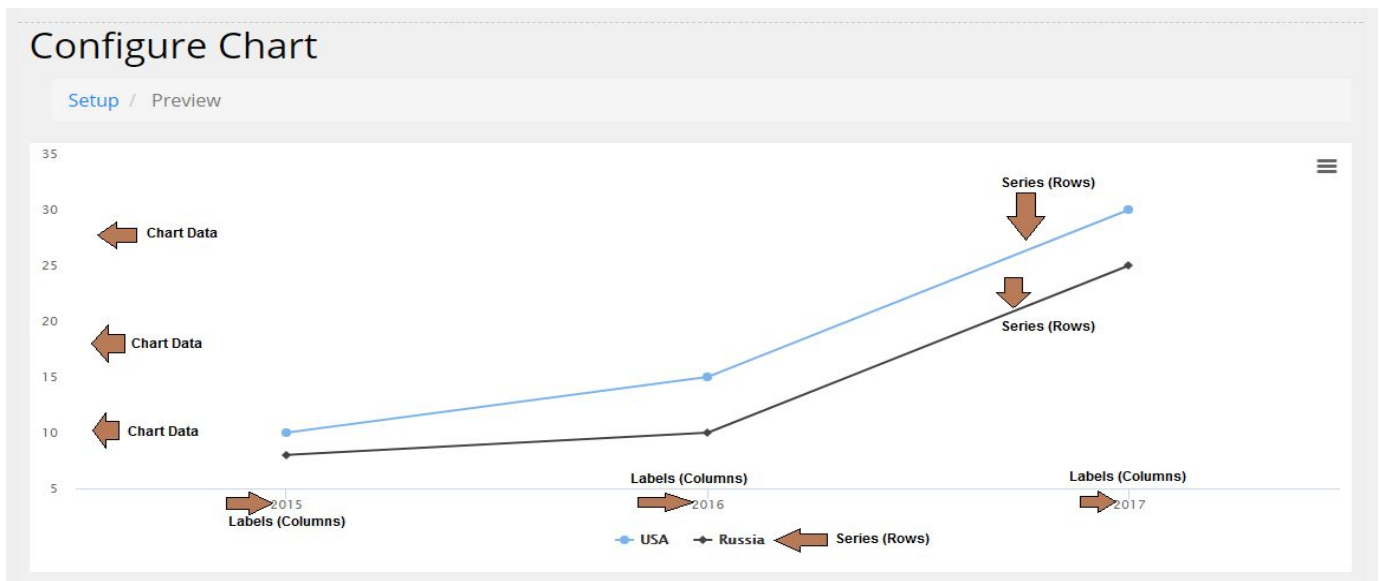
Configure Chart

Setup / Preview

35
30
25
20
15
10
5

Chart Data
Chart Data
Chart Data

Series (Rows)
Series (Rows)

Labels (Columns)
Labels (Columns)
Labels (Columns)

2015
2016
2017

USA Russia
Series (Rows)